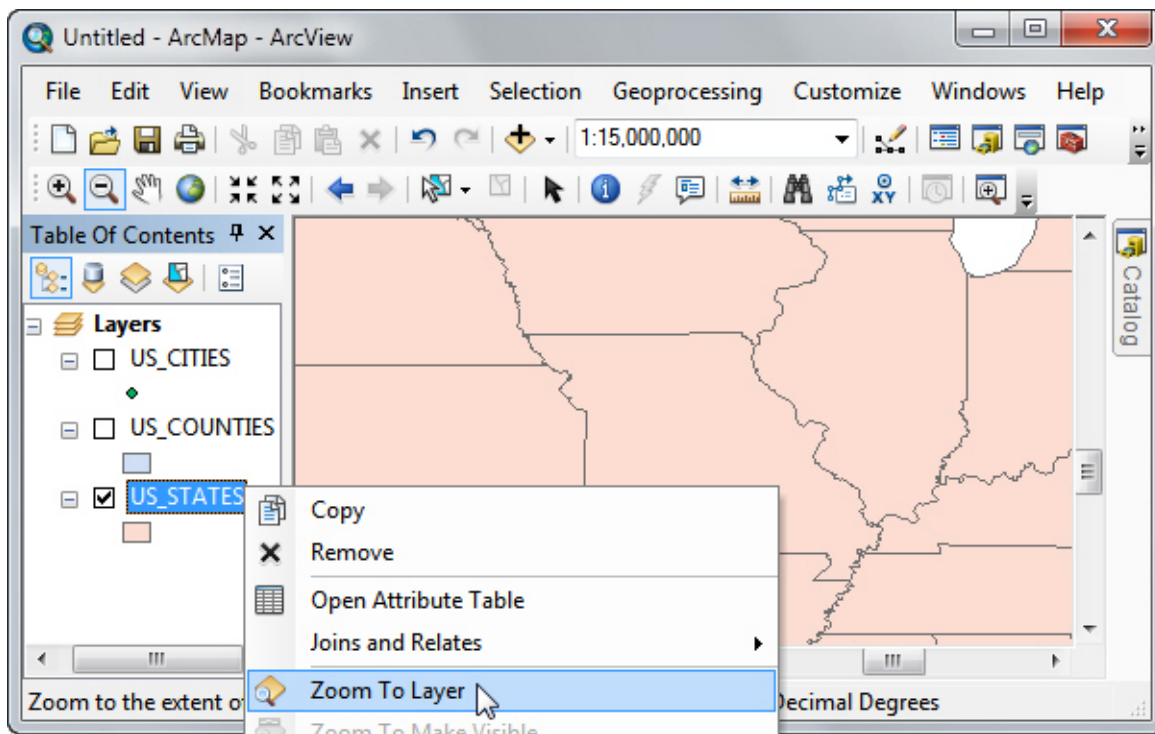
Untitled - ArcMap - ArcView

File Edit View Bookmarks Insert Selection Geoprocessing Customize Windows Help

1:15,000,000

Table Of Contents

Layers
US_CITIES
US_COUNTIES
US_STATES

Catalog

Copy
Remove
Open Attribute Table
Joins and Relates
Zoom To Layer
Zoom To Make Visible

Zoom to the extent of

Decimal Degrees